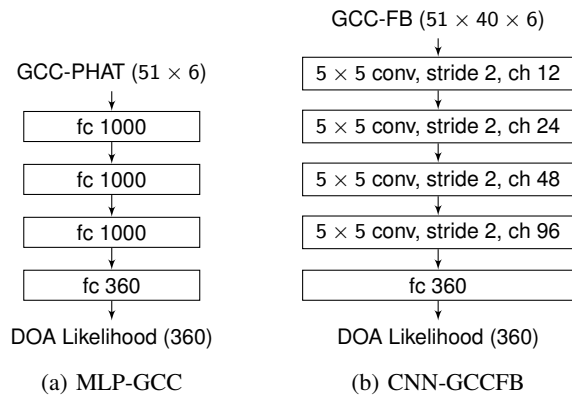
GCC-PHAT ($51 \times 6$)

fc 1000

fc 1000

fc 1000

fc 360

DOA Likelihood (360)

(a) MLP-GCC

GCC-FB ($51 \times 40 \times 6$)

$5 \times 5$ conv, stride 2, ch 12

$5 \times 5$ conv, stride 2, ch 24

$5 \times 5$ conv, stride 2, ch 48

$5 \times 5$ conv, stride 2, ch 96

fc 360

DOA Likelihood (360)

(b) CNN-GCCFB